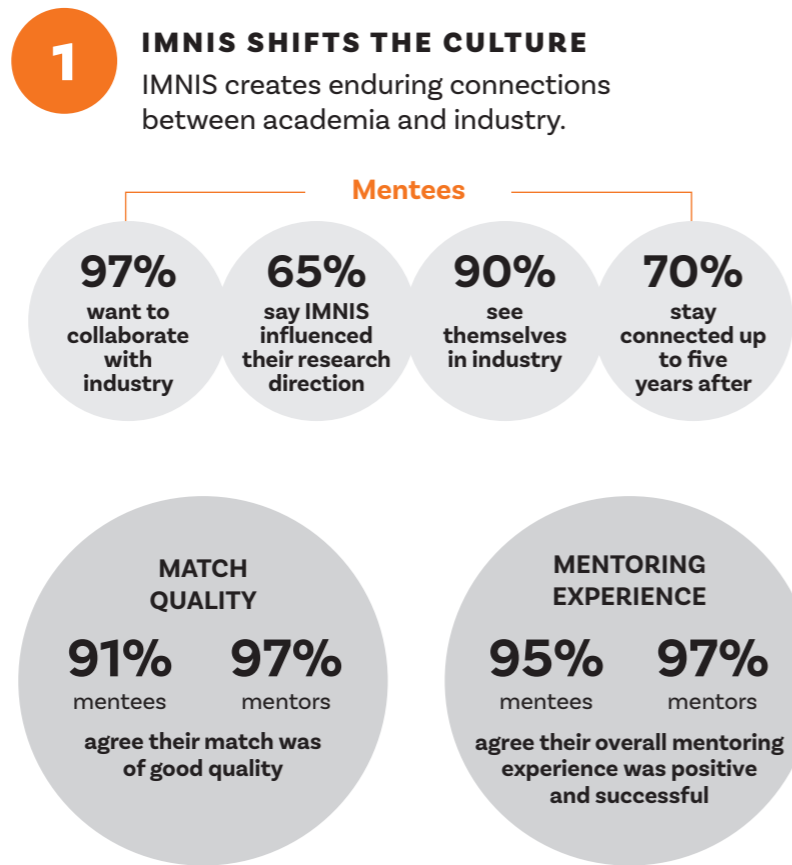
1

IMNIS SHIFTS THE CULTURE

IMNIS creates enduring connections between academia and industry.

Mentees

97%
want to collaborate with industry

65%
say IMNIS influenced their research direction

90%
see themselves in industry

70%
stay connected up to five years after

MATCH QUALITY

91%
mentees

97%
mentors

agree their match was of good quality

MENTORING EXPERIENCE

95%
mentees

97%
mentors

agree their overall mentoring experience was positive and successful